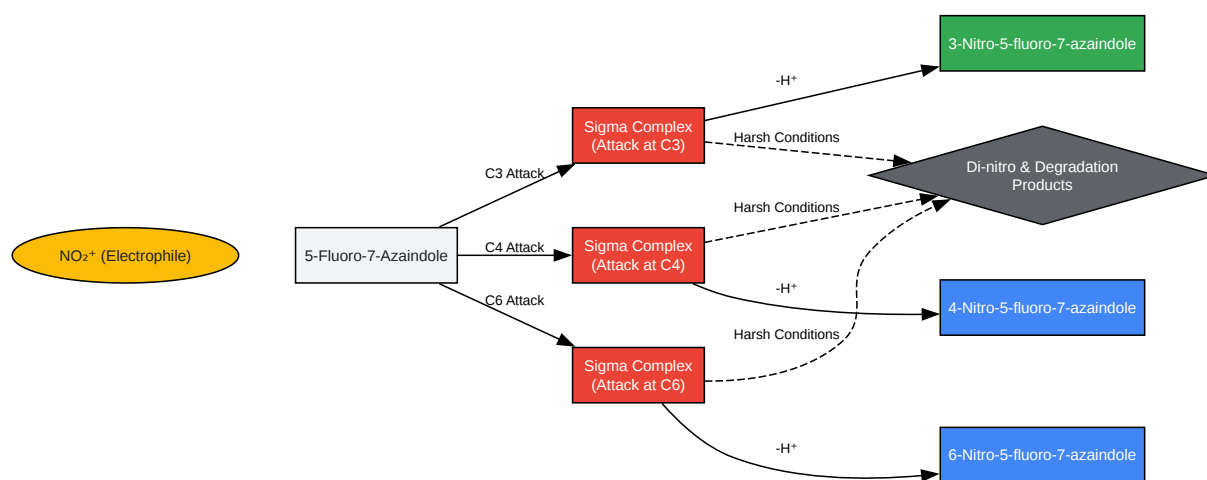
$NO_2^+$ (Electrophile)

5-Fluoro-7-Azaindole

C3 Attack

C4 Attack

C6 Attack

Sigma Complex (Attack at C3)

Sigma Complex (Attack at C4)

Sigma Complex (Attack at C6)

$-H^+$

Harsh Conditions

Harsh Conditions

$-H^+$

Harsh Conditions

$-H^+$

3-Nitro-5-fluoro-7-azaindole

Di-nitro & Degradation Products

4-Nitro-5-fluoro-7-azaindole

6-Nitro-5-fluoro-7-azaindole